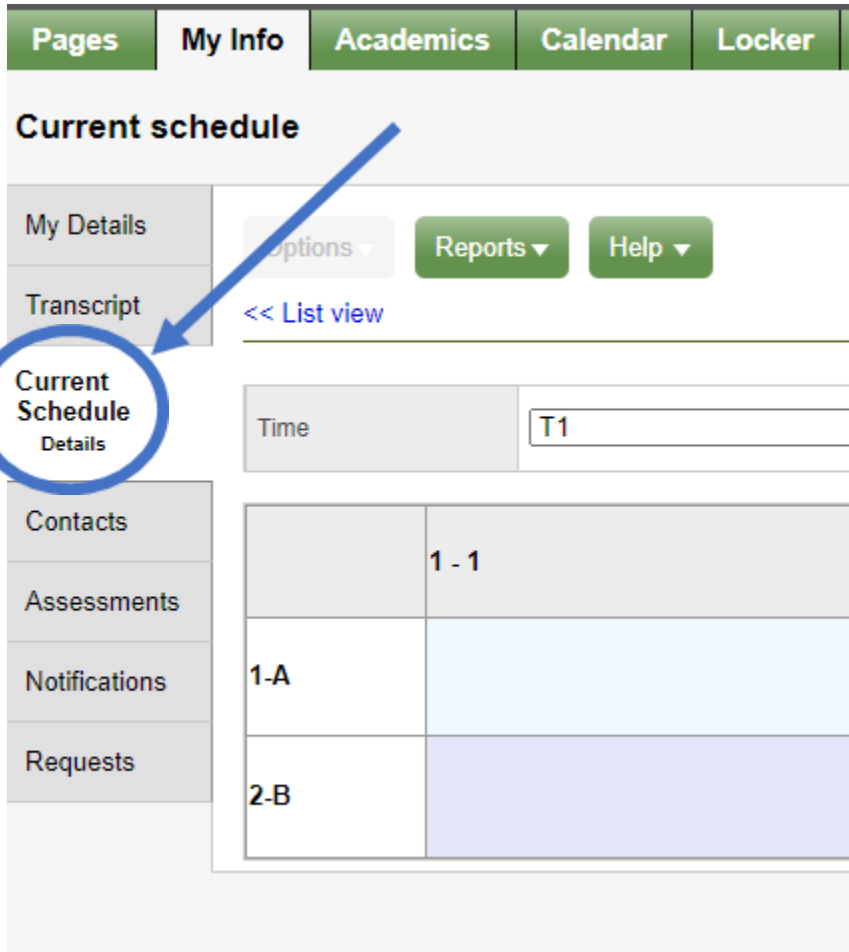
Pages | My Info | Academics | Calendar | Locker

Current schedule

My Details
Transcript
Current Schedule
Details
Contacts
Assessments
Notifications
Requests

Options ▾ | Reports ▾ | Help ▾

<< List view

| Time | T1 |
|---|---|

| | 1 - 1 |
|---|---|
| 1-A | |
| 2-B | |